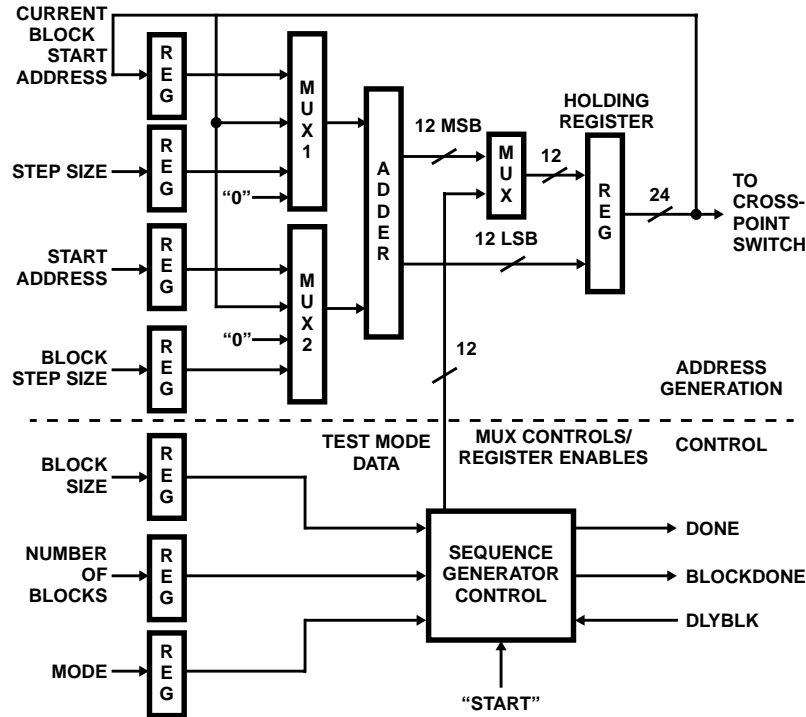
CURRENT BLOCK START ADDRESS

REG

STEP SIZE

REG

START ADDRESS

REG

BLOCK STEP SIZE

REG

MUX 1

"0"

MUX 2

"0"

ADDER

12 MSB

MUX

12

12 LSB

HOLDING REGISTER

REG

24

TO CROSS-POINT SWITCH

12

ADDRESS GENERATION

CONTROL

TEST MODE DATA

MUX CONTROLS/ REGISTER ENABLES

BLOCK SIZE

REG

NUMBER OF BLOCKS

REG

MODE

REG

SEQUENCE GENERATOR CONTROL

DONE

BLOCKDONE

DLYBLK

"START"